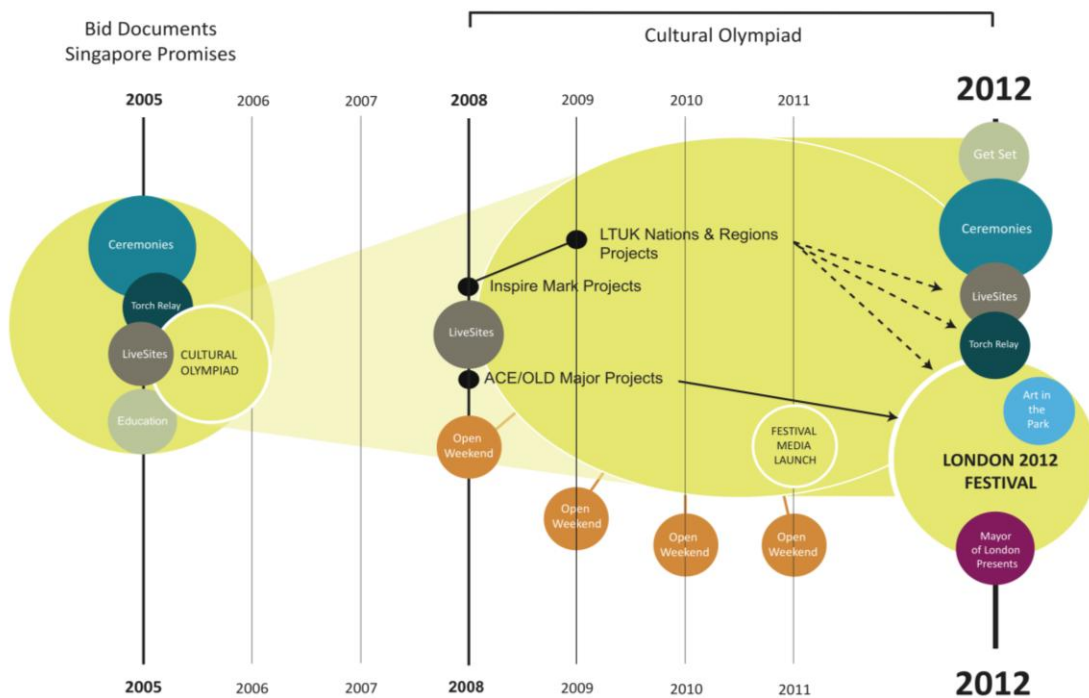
Bid Documents
Singapore Promises

Cultural Olympiad

2005
2006
2007
2008
2009
2010
2011
2012

Ceremonies
Torch Relay
LiveSites
CULTURAL OLYMPIAD
Education

LTUK Nations & Regions Projects
Inspire Mark Projects
LiveSites
ACE/OLD Major Projects
Open Weekend
Open Weekend
Open Weekend
Open Weekend
FESTIVAL MEDIA LAUNCH

Get Set
Ceremonies
LiveSites
Torch Relay
Art in the Park
LONDON 2012 FESTIVAL
Mayor of London Presents

2005
2006
2007
2008
2009
2010
2011
2012